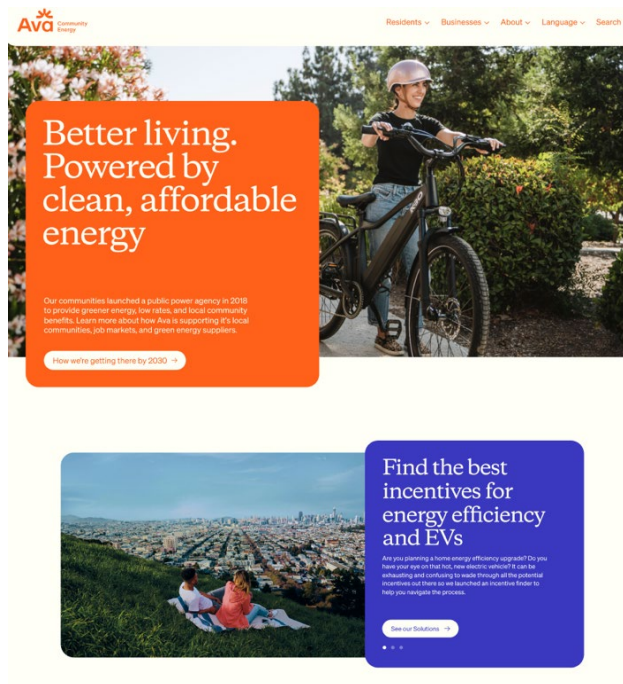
Ava Community Energy

Residents ⌄ Businesses ⌄ About ⌄ Language ⌄ Search

Better living. Powered by clean, affordable energy

Our communities launched a public power agency in 2018 to provide greener energy, low rates, and local community benefits. Learn more about how Ava is supporting it's local communities, job markets, and green energy suppliers.

How we're getting there by 2030 →

Find the best incentives for energy efficiency and EVs

Are you planning a home energy efficiency upgrade? Do you have your eye on that hot, new electric vehicle? It can be exhausting and confusing to wade through all the potential incentives out there so we launched an incentive finder to help you navigate the process.

See our Solutions →